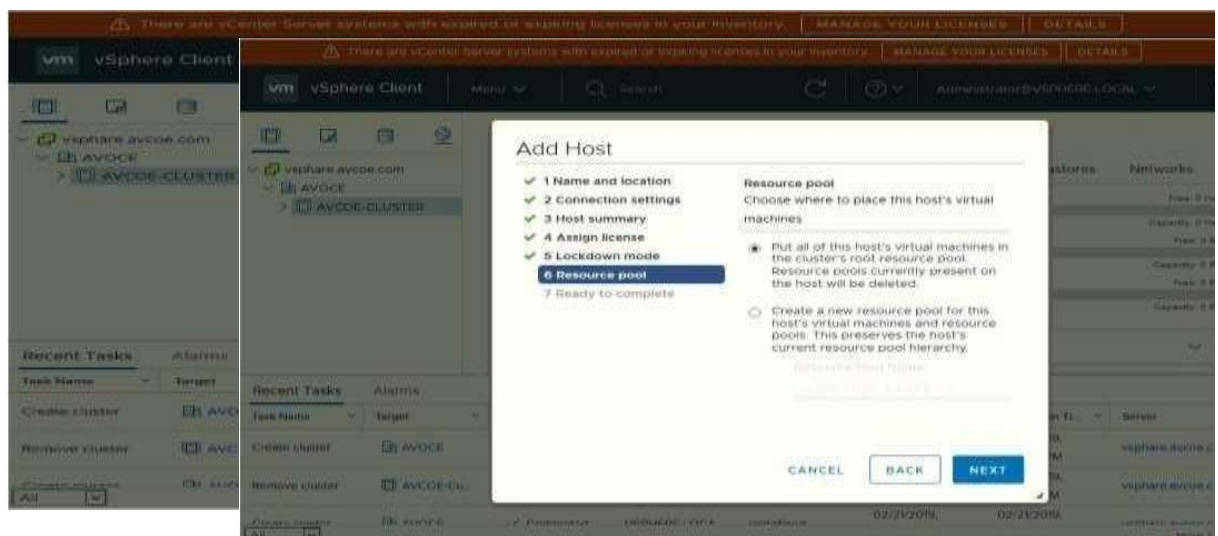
There are vCenter Server systems with expired or expiring licenses in your inventory. MANAGE YOUR LICENSES DETAILS

vm vSphere Client

vsphare.avcoe.com
AVOCE
AVCOE-CLUSTER

Recent Tasks Alarms
Task Name Target
Create cluster AVO
Remove cluster AVC
All

There are vCenter Server systems with expired or expiring licenses in your inventory. MANAGE YOUR LICENSES DETAILS

vm vSphere Client Menu Search Administrator@VSPHERE.LOCAL

vsphare.avcoe.com
AVOCE
AVCOE-CLUSTER

Add Host

✓ 1 Name and location
✓ 2 Connection settings
✓ 3 Host summary
✓ 4 Assign license
✓ 5 Lockdown mode
6 Resource pool
7 Ready to complete

Resource pool
Choose where to place this host's virtual machines

Put all of this host's virtual machines in the cluster's root resource pool. Resource pools currently present on the host will be deleted.

Create a new resource pool for this host's virtual machines and resource pools. This preserves the host's current resource pool hierarchy.

CANCEL BACK NEXT

Datastores Networks

Recent Tasks Alarms
Task Name Target Server
Create cluster AVOCE vsphare.avcoe.c
Remove cluster AVCOE-Cu vsphare.avcoe.c
Create cluster AVOCE 02/21/2019, 02/21/2019,
All